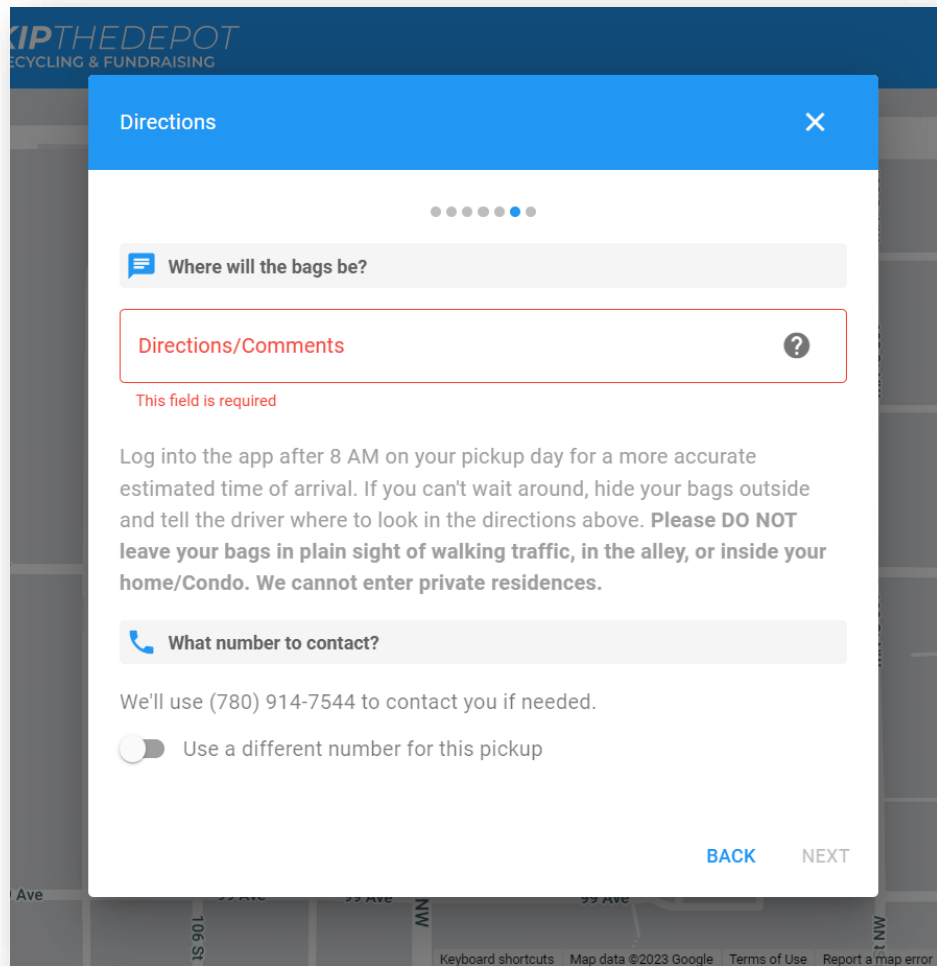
KIPTHEDEPOT
ECYCLING & FUNDRAISING

Directions

Where will the bags be?

Directions/Comments

This field is required

Log into the app after 8 AM on your pickup day for a more accurate estimated time of arrival. If you can't wait around, hide your bags outside and tell the driver where to look in the directions above. **Please DO NOT leave your bags in plain sight of walking traffic, in the alley, or inside your home/Condo. We cannot enter private residences.**

What number to contact?

We'll use (780) 914-7544 to contact you if needed.

Use a different number for this pickup

BACK NEXT

Ave 99 Ave 99 Ave 99 Ave 106 St NW NW

Keyboard shortcuts Map data ©2023 Google Terms of Use Report a map error